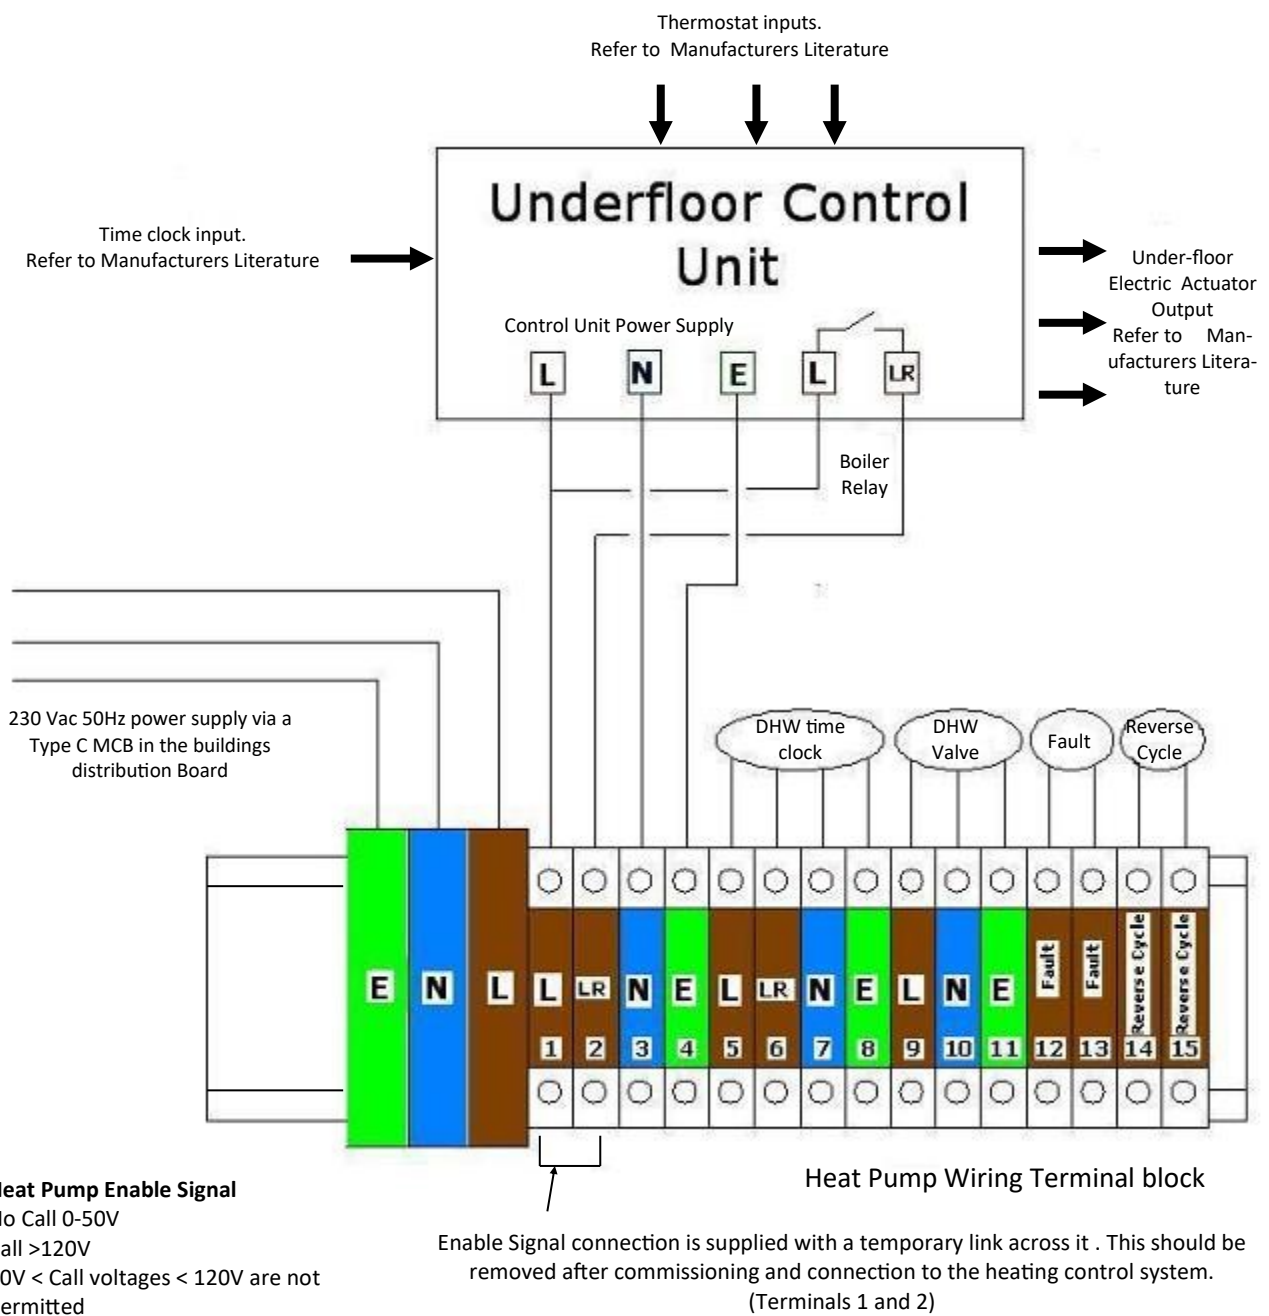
Thermostat inputs.
Refer to Manufacturers Literature

Underfloor Control Unit

Time clock input.
Refer to Manufacturers Literature

Under-floor Electric Actuator Output
Refer to Manufacturers Literature

Control Unit Power Supply

L N E L LR

Boiler Relay

230 Vac 50Hz power supply via a Type C MCB in the buildings distribution Board

DHW time clock

DHW Valve

Fault

Reverse Cycle

E N L L LR N E L LR N E L N E Fault Fault Reverse Cycle Reverse Cycle

1 2 3 4 5 6 7 8 9 10 11 12 13 14 15

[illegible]eat Pump Enable Signal
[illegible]o Call 0-50V
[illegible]all >120V
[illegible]0V < Call voltages < 120V are not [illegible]ermitted

Heat Pump Wiring Terminal block

Enable Signal connection is supplied with a temporary link across it . This should be removed after commissioning and connection to the heating control system.
(Terminals 1 and 2)